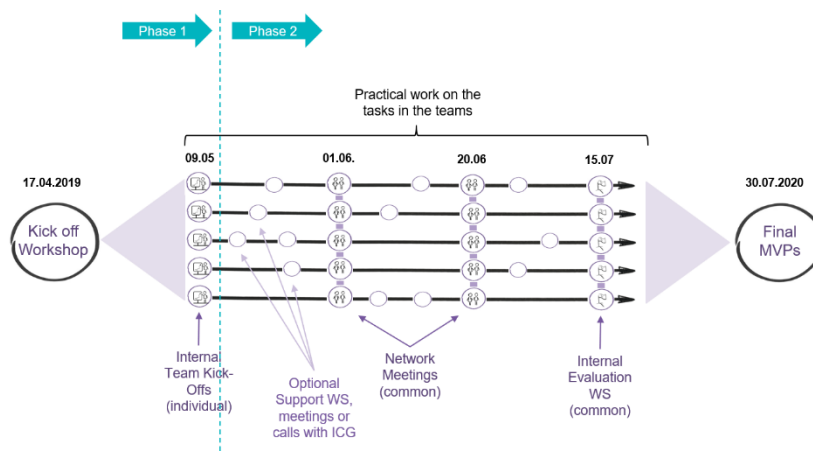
Phase 1

Phase 2

Practical work on the tasks in the teams

17.04.2019

09.05

01.06.

20.06

15.07

30.07.2020

Kick off Workshop

Final MVPs

Internal Team Kick-Offs (individual)

Optional Support WS, meetings or calls with ICG

Network Meetings (common)

Internal Evaluation WS (common)